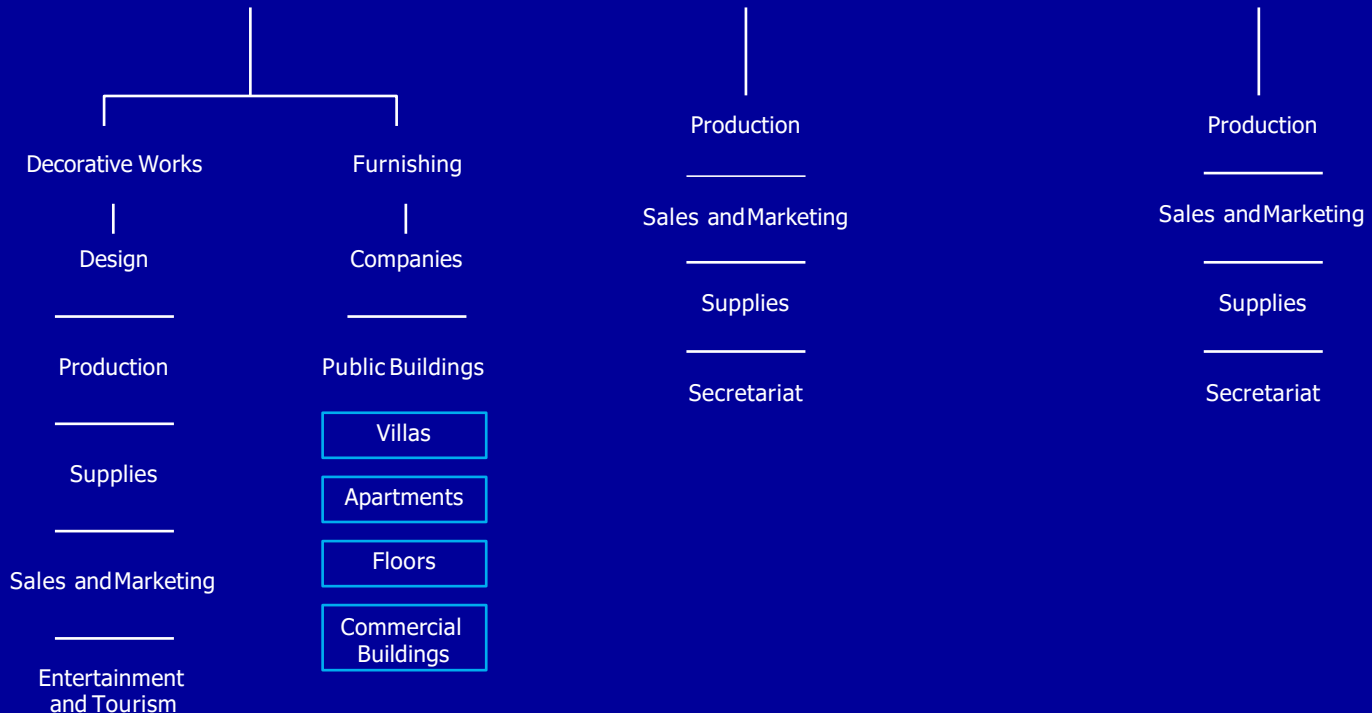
Decorative Works

Design

Production

Supplies

Sales and Marketing

Entertainment and Tourism

Furnishing

Companies

Public Buildings

Villas

Apartments

Floors

Commercial Buildings

Production

Sales and Marketing

Supplies

Secretariat

Production

Sales and Marketing

Supplies

Secretariat